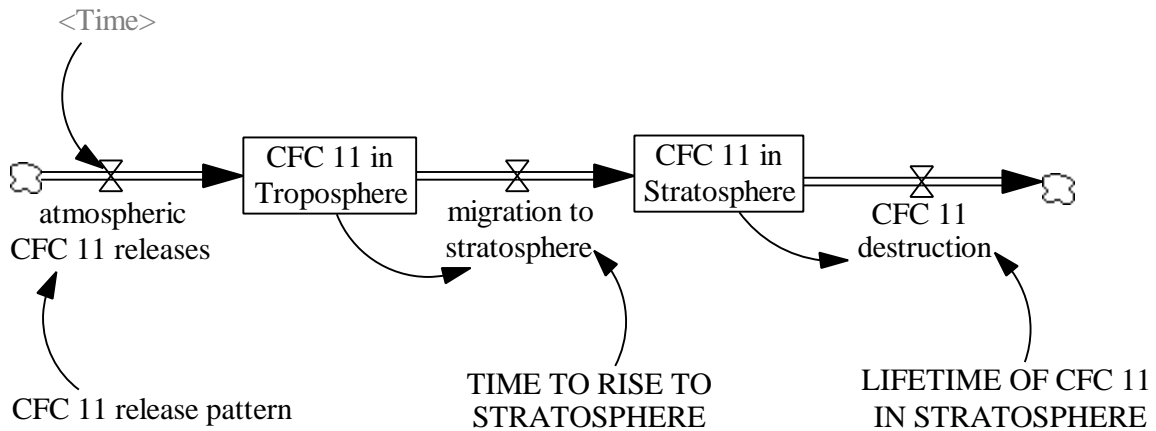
<Time>

CFC 11 in Troposphere

CFC 11 in Stratosphere

atmospheric CFC 11 releases

migration to stratosphere

CFC 11 destruction

CFC 11 release pattern

TIME TO RISE TO STRATOSPHERE

LIFETIME OF CFC 11 IN STRATOSPHERE